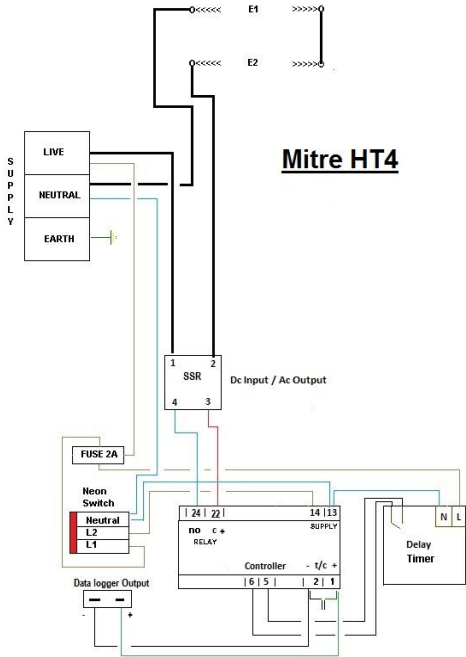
o<<<<< E1 >>>>>o

o<<<<< E2 >>>>>o

S U P P L Y

LIVE

NEUTRAL

EARTH

Mitre HT4

1 2

SSR

4 3

Dc Input / Ac Output

FUSE 2A

Neon Switch

Neutral

L2

L1

| 24 | 22 |

no c +

RELAY

14 | 13

SUPPLY

N L

Delay Timer

Controller - t/c +

| 6 | 5 | | 2 | 1

Data logger Output

- +